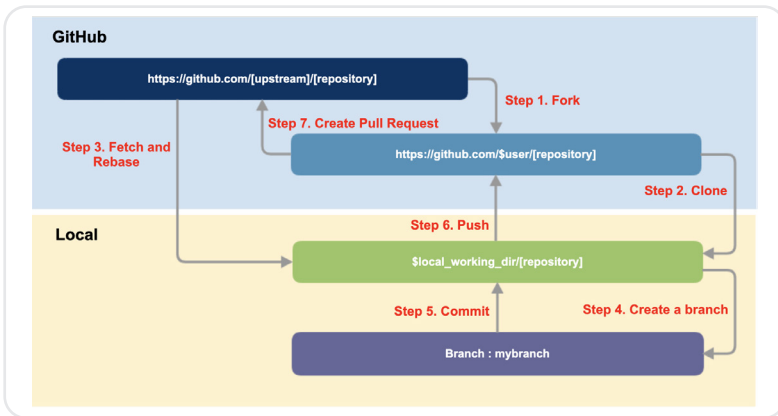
GitHub

https://github.com/[upstream]/[repository]

Step 1. Fork

Step 7. Create Pull Request

Step 3. Fetch and Rebase

https://github.com/$user/[repository]

Step 2. Clone

Local

Step 6. Push

$local_working_dir/[repository]

Step 5. Commit

Step 4. Create a branch

Branch : mybranch